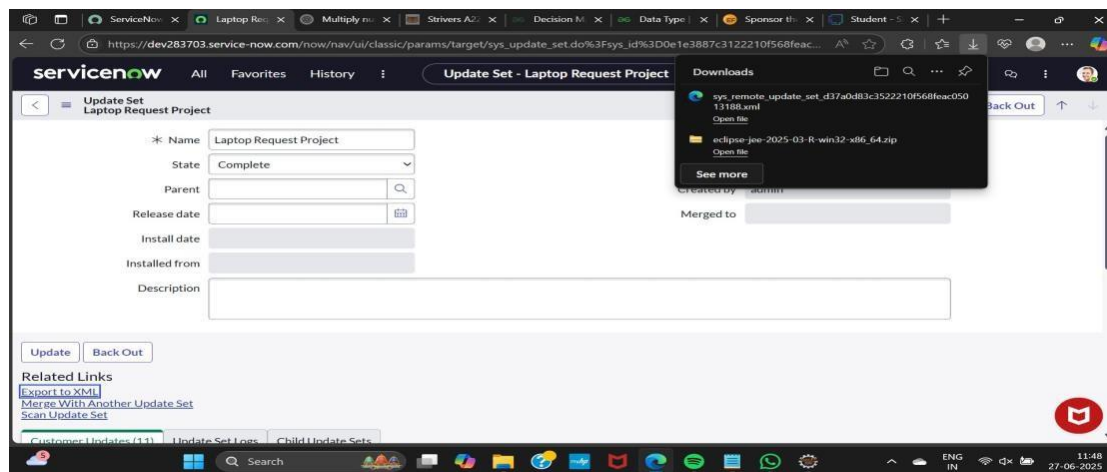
ServiceNow | Laptop Req | Multiply nu | Strivers A2Z | Decision M | Data Type | Sponsor th | Student - S

https://dev283703.service-now.com/now/nav/ui/classic/params/target/sys_update_set.do%3Fsys_id%3D0e1e3887c3122210f568feac...

servicenow All Favorites History Update Set - Laptop Request Project

Downloads

sys_remote_update_set_d37a0d83c3522210f568feac05013188.xml
Open file

eclipse-jee-2025-03-R-win32-x86_64.zip
Open file

See more

Update Set
Laptop Request Project

Back Out

* Name Laptop Request Project

State Complete

Parent

Created by admin

Release date

Merged to

Install date

Installed from

Description

Update Back Out

Related Links
Export to XML
Merge With Another Update Set
Scan Update Set

Customer Updates (11) Update Set Logs Child Update Sets

Search

ENG IN 11:48 27-06-2025